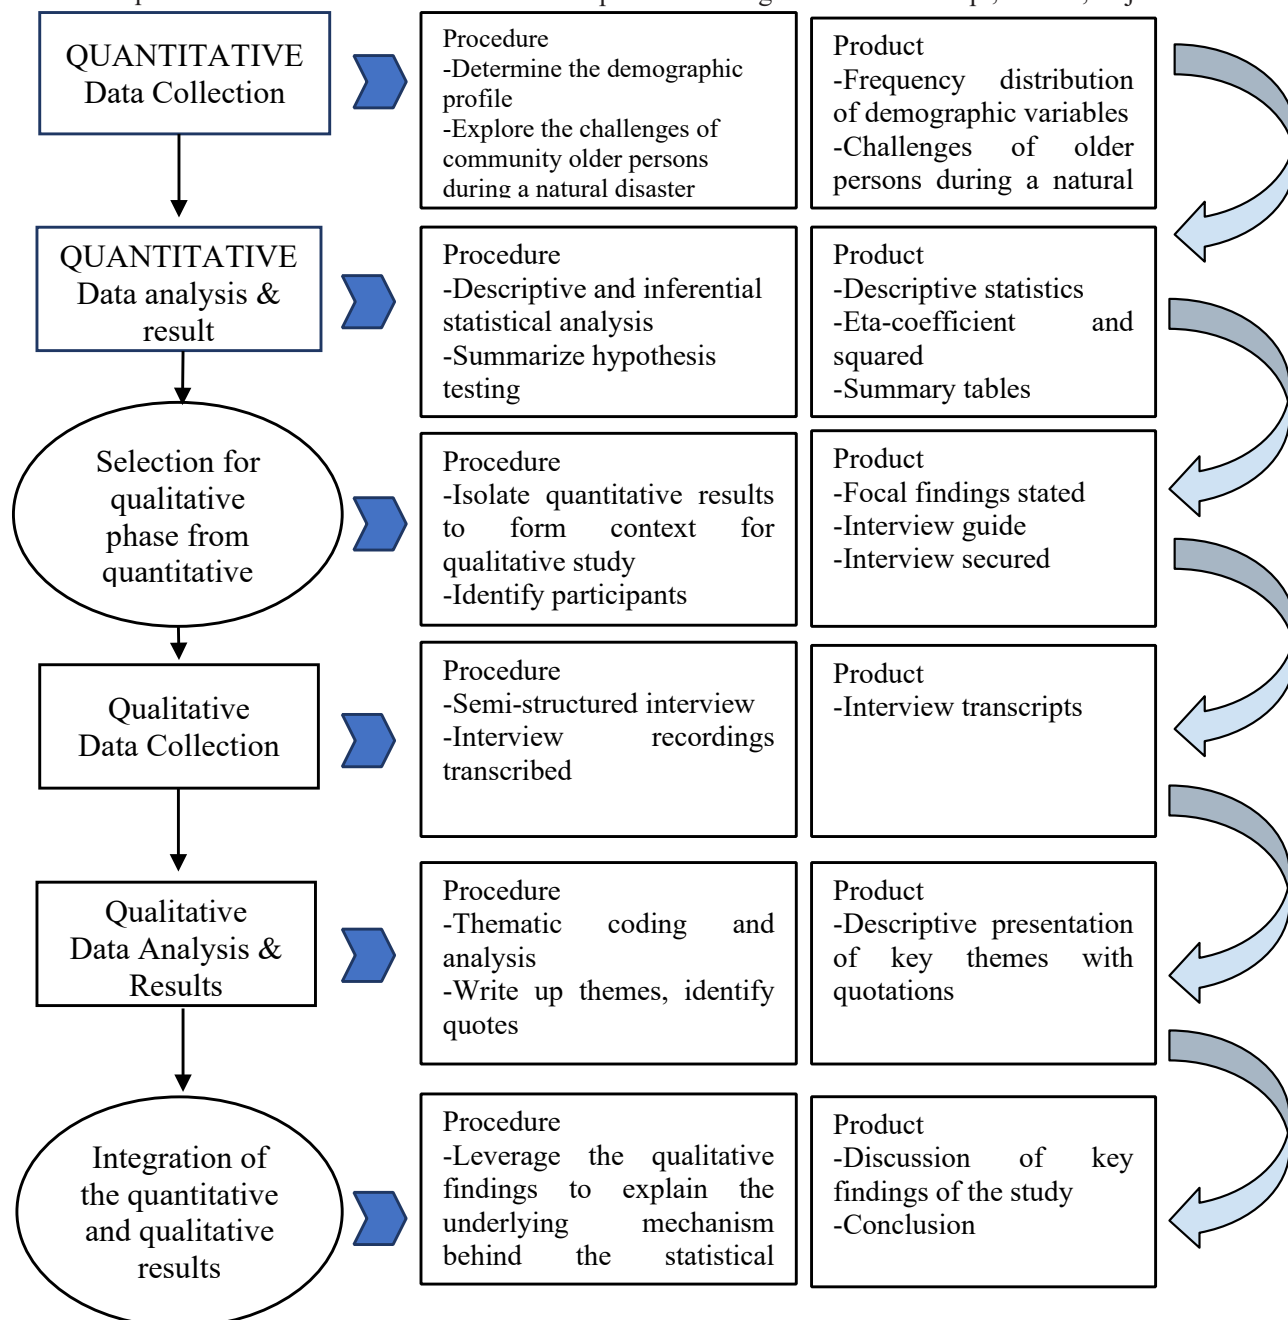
QUANTITATIVE Data Collection

Procedure
-Determine the demographic profile
-Explore the challenges of community older persons during a natural disaster

Product
-Frequency distribution of demographic variables
-Challenges of older persons during a natural

QUANTITATIVE Data analysis & result

Procedure
-Descriptive and inferential statistical analysis
-Summarize hypothesis testing

Product
-Descriptive statistics
-Eta-coefficient and squared
-Summary tables

Selection for qualitative phase from quantitative

Procedure
-Isolate quantitative results to form context for qualitative study
-Identify participants

Product
-Focal findings stated
-Interview guide
-Interview secured

Qualitative Data Collection

Procedure
-Semi-structured interview
-Interview recordings transcribed

Product
-Interview transcripts

Qualitative Data Analysis & Results

Procedure
-Thematic coding and analysis
-Write up themes, identify quotes

Product
-Descriptive presentation of key themes with quotations

Integration of the quantitative and qualitative results

Procedure
-Leverage the qualitative findings to explain the underlying mechanism behind the statistical

Product
-Discussion of key findings of the study
-Conclusion